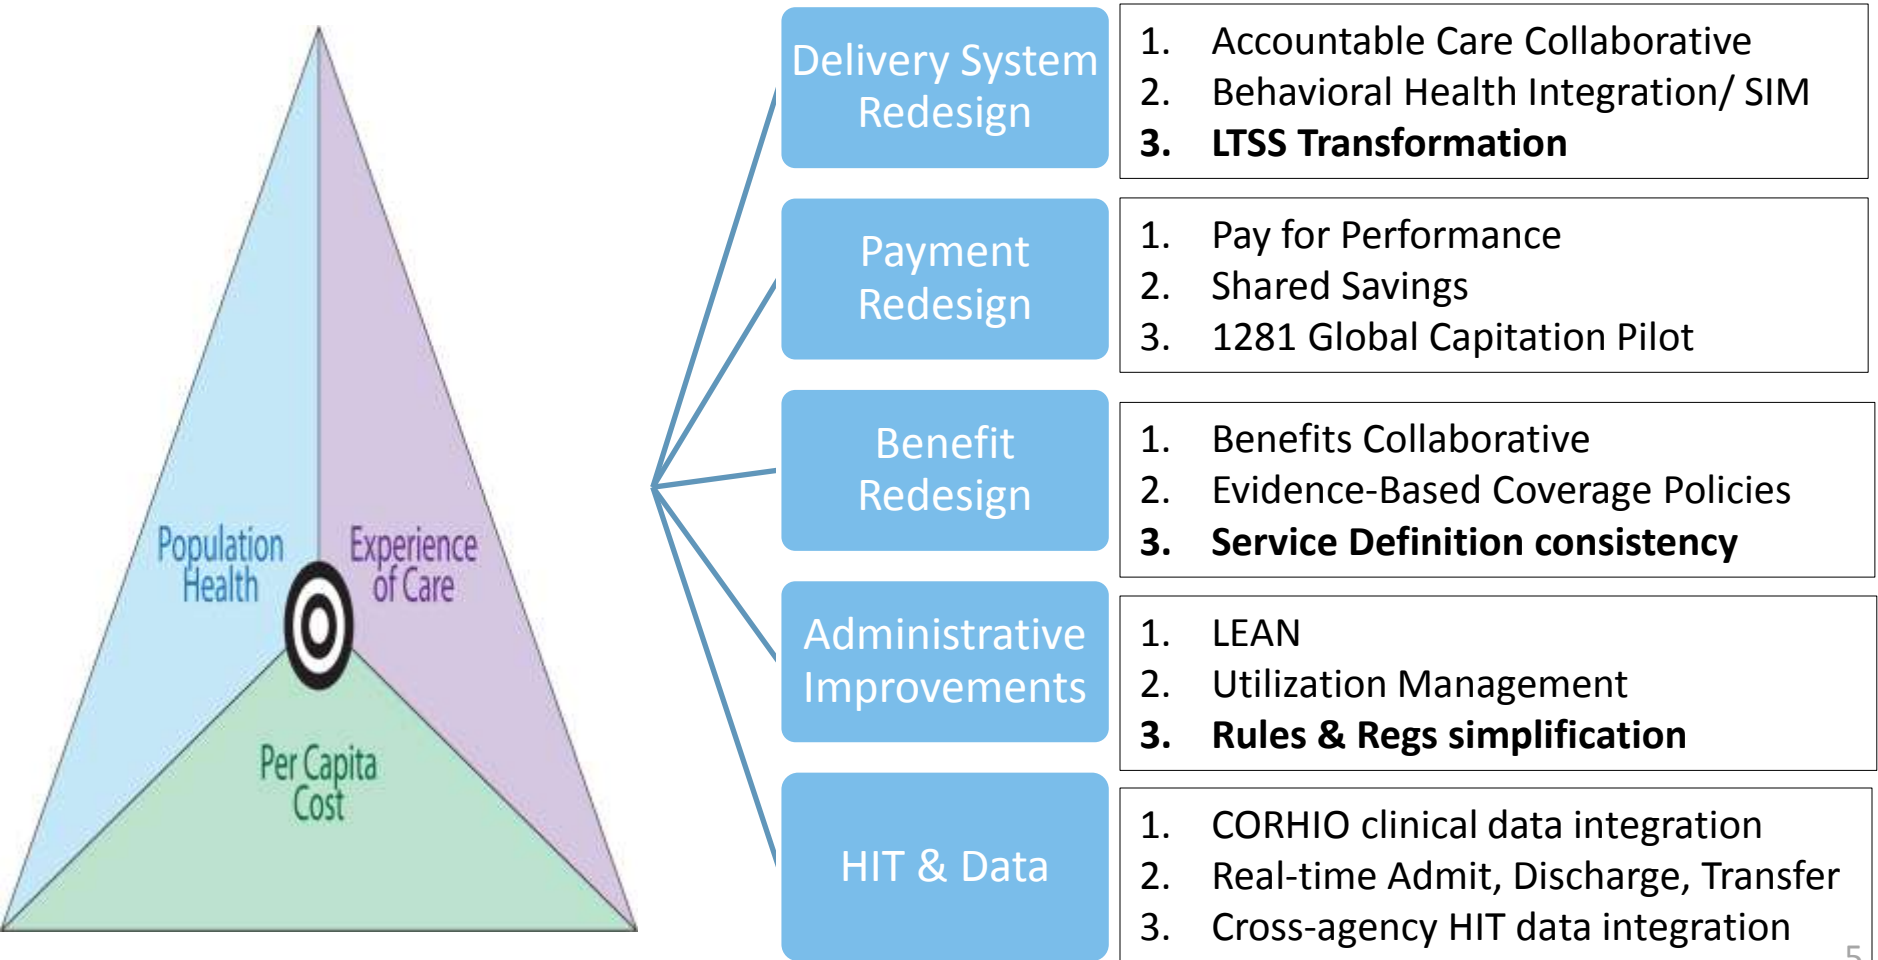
Population Health

Experience of Care

Per Capita Cost

Delivery System Redesign

1. Accountable Care Collaborative
2. Behavioral Health Integration/ SIM
3. **LTSS Transformation**

Payment Redesign

1. Pay for Performance
2. Shared Savings
3. 1281 Global Capitation Pilot

Benefit Redesign

1. Benefits Collaborative
2. Evidence-Based Coverage Policies
3. **Service Definition consistency**

Administrative Improvements

1. LEAN
2. Utilization Management
3. **Rules & Regs simplification**

HIT & Data

1. CORHIO clinical data integration
2. Real-time Admit, Discharge, Transfer
3. Cross-agency HIT data integration

5